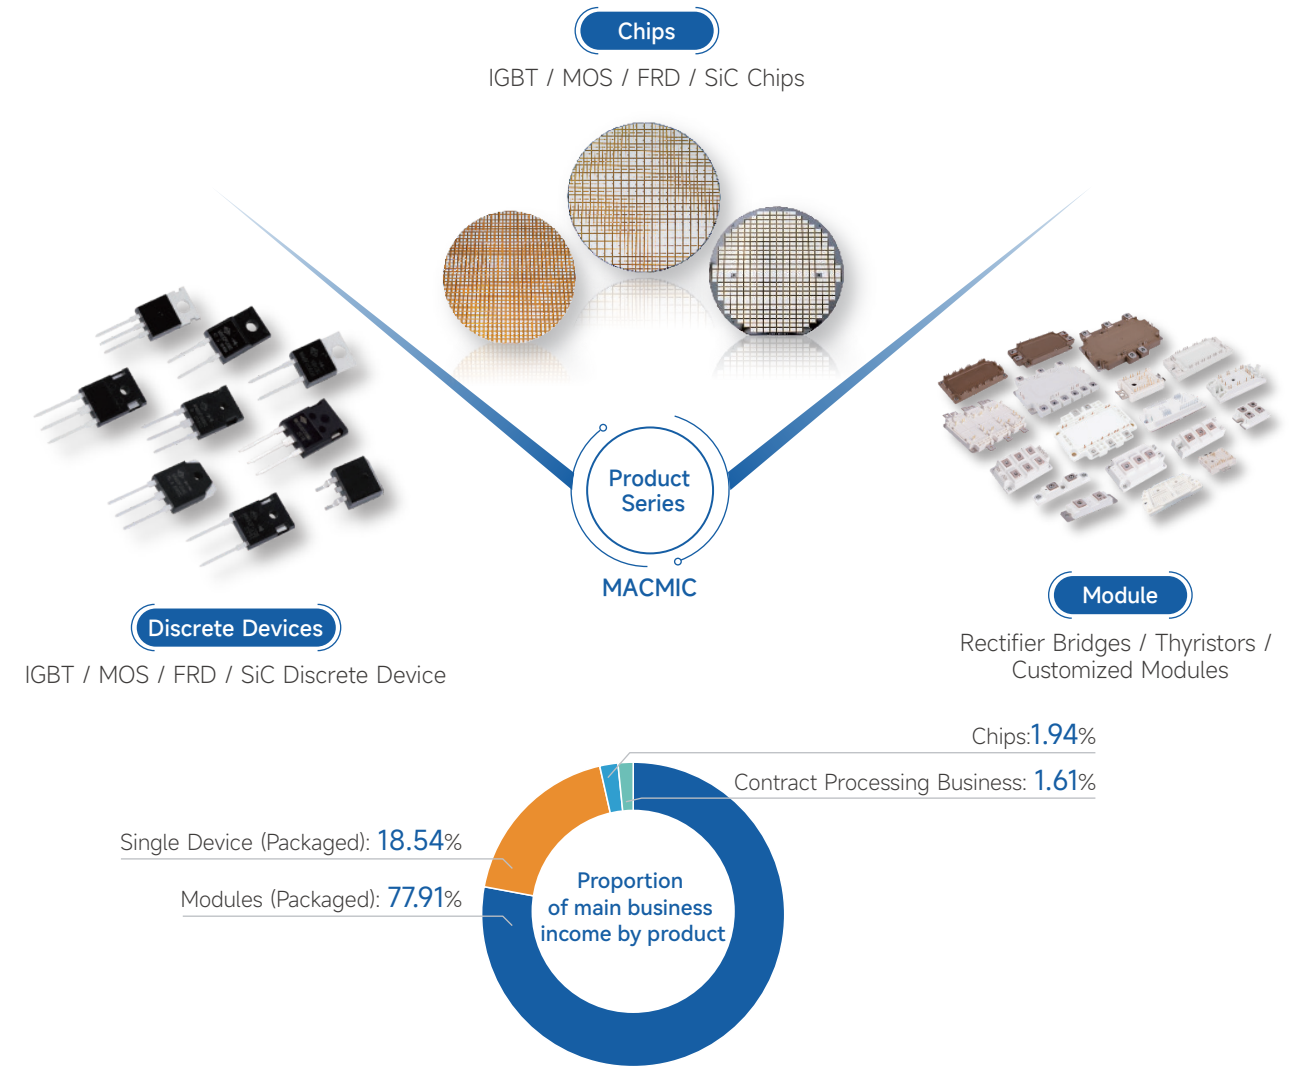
Chips

IGBT / MOS / FRD / SiC Chips

Product Series

MACMIC

Discrete Devices

IGBT / MOS / FRD / SiC Discrete Device

Module

Rectifier Bridges / Thyristors / Customized Modules

Chips:1.94%

Contract Processing Business: 1.61%

Single Device (Packaged): 18.54%

Modules (Packaged): 77.91%

Proportion of main business income by product